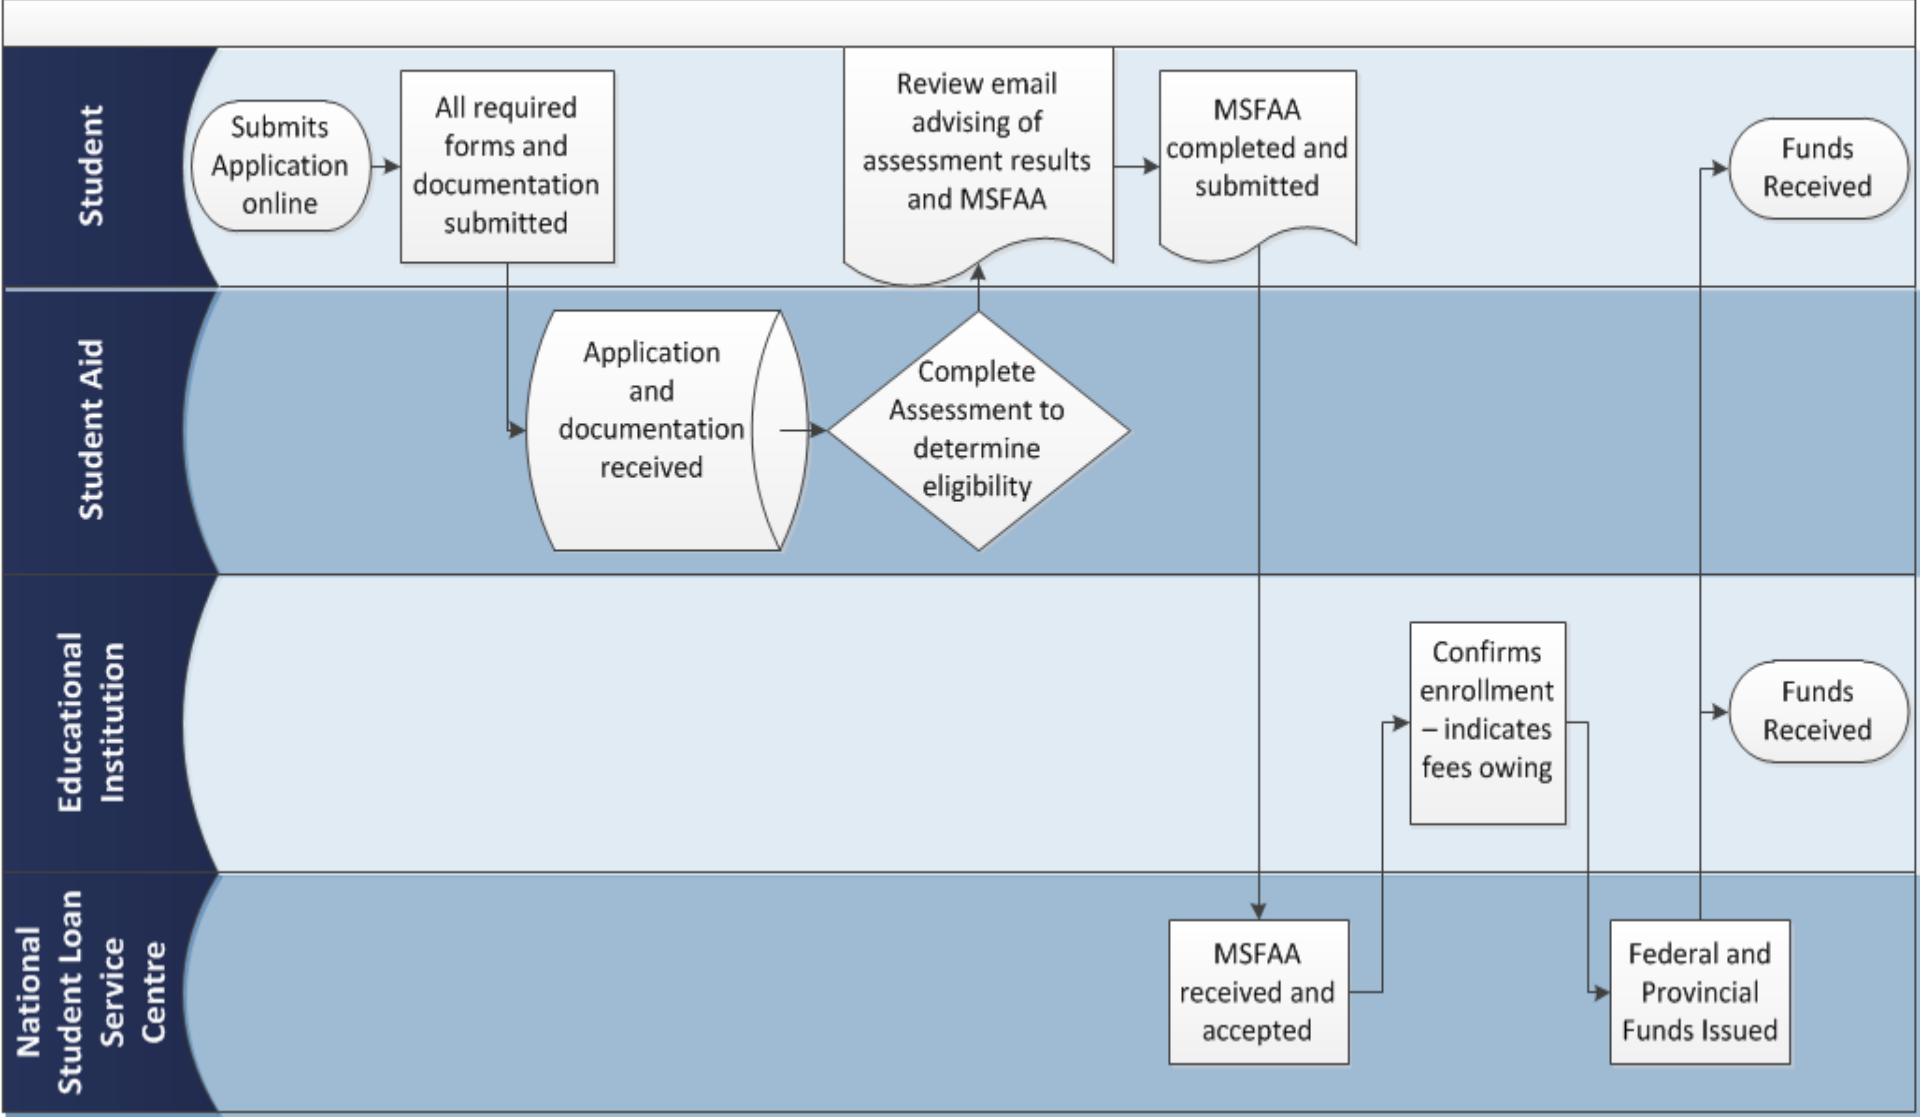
Student

Submits Application online

All required forms and documentation submitted

Review email advising of assessment results and MSFAA

MSFAA completed and submitted

Funds Received

Student Aid

Application and documentation received

Complete Assessment to determine eligibility

Educational Institution

Confirms enrollment – indicates fees owing

Funds Received

National Student Loan Service Centre

MSFAA received and accepted

Federal and Provincial Funds Issued